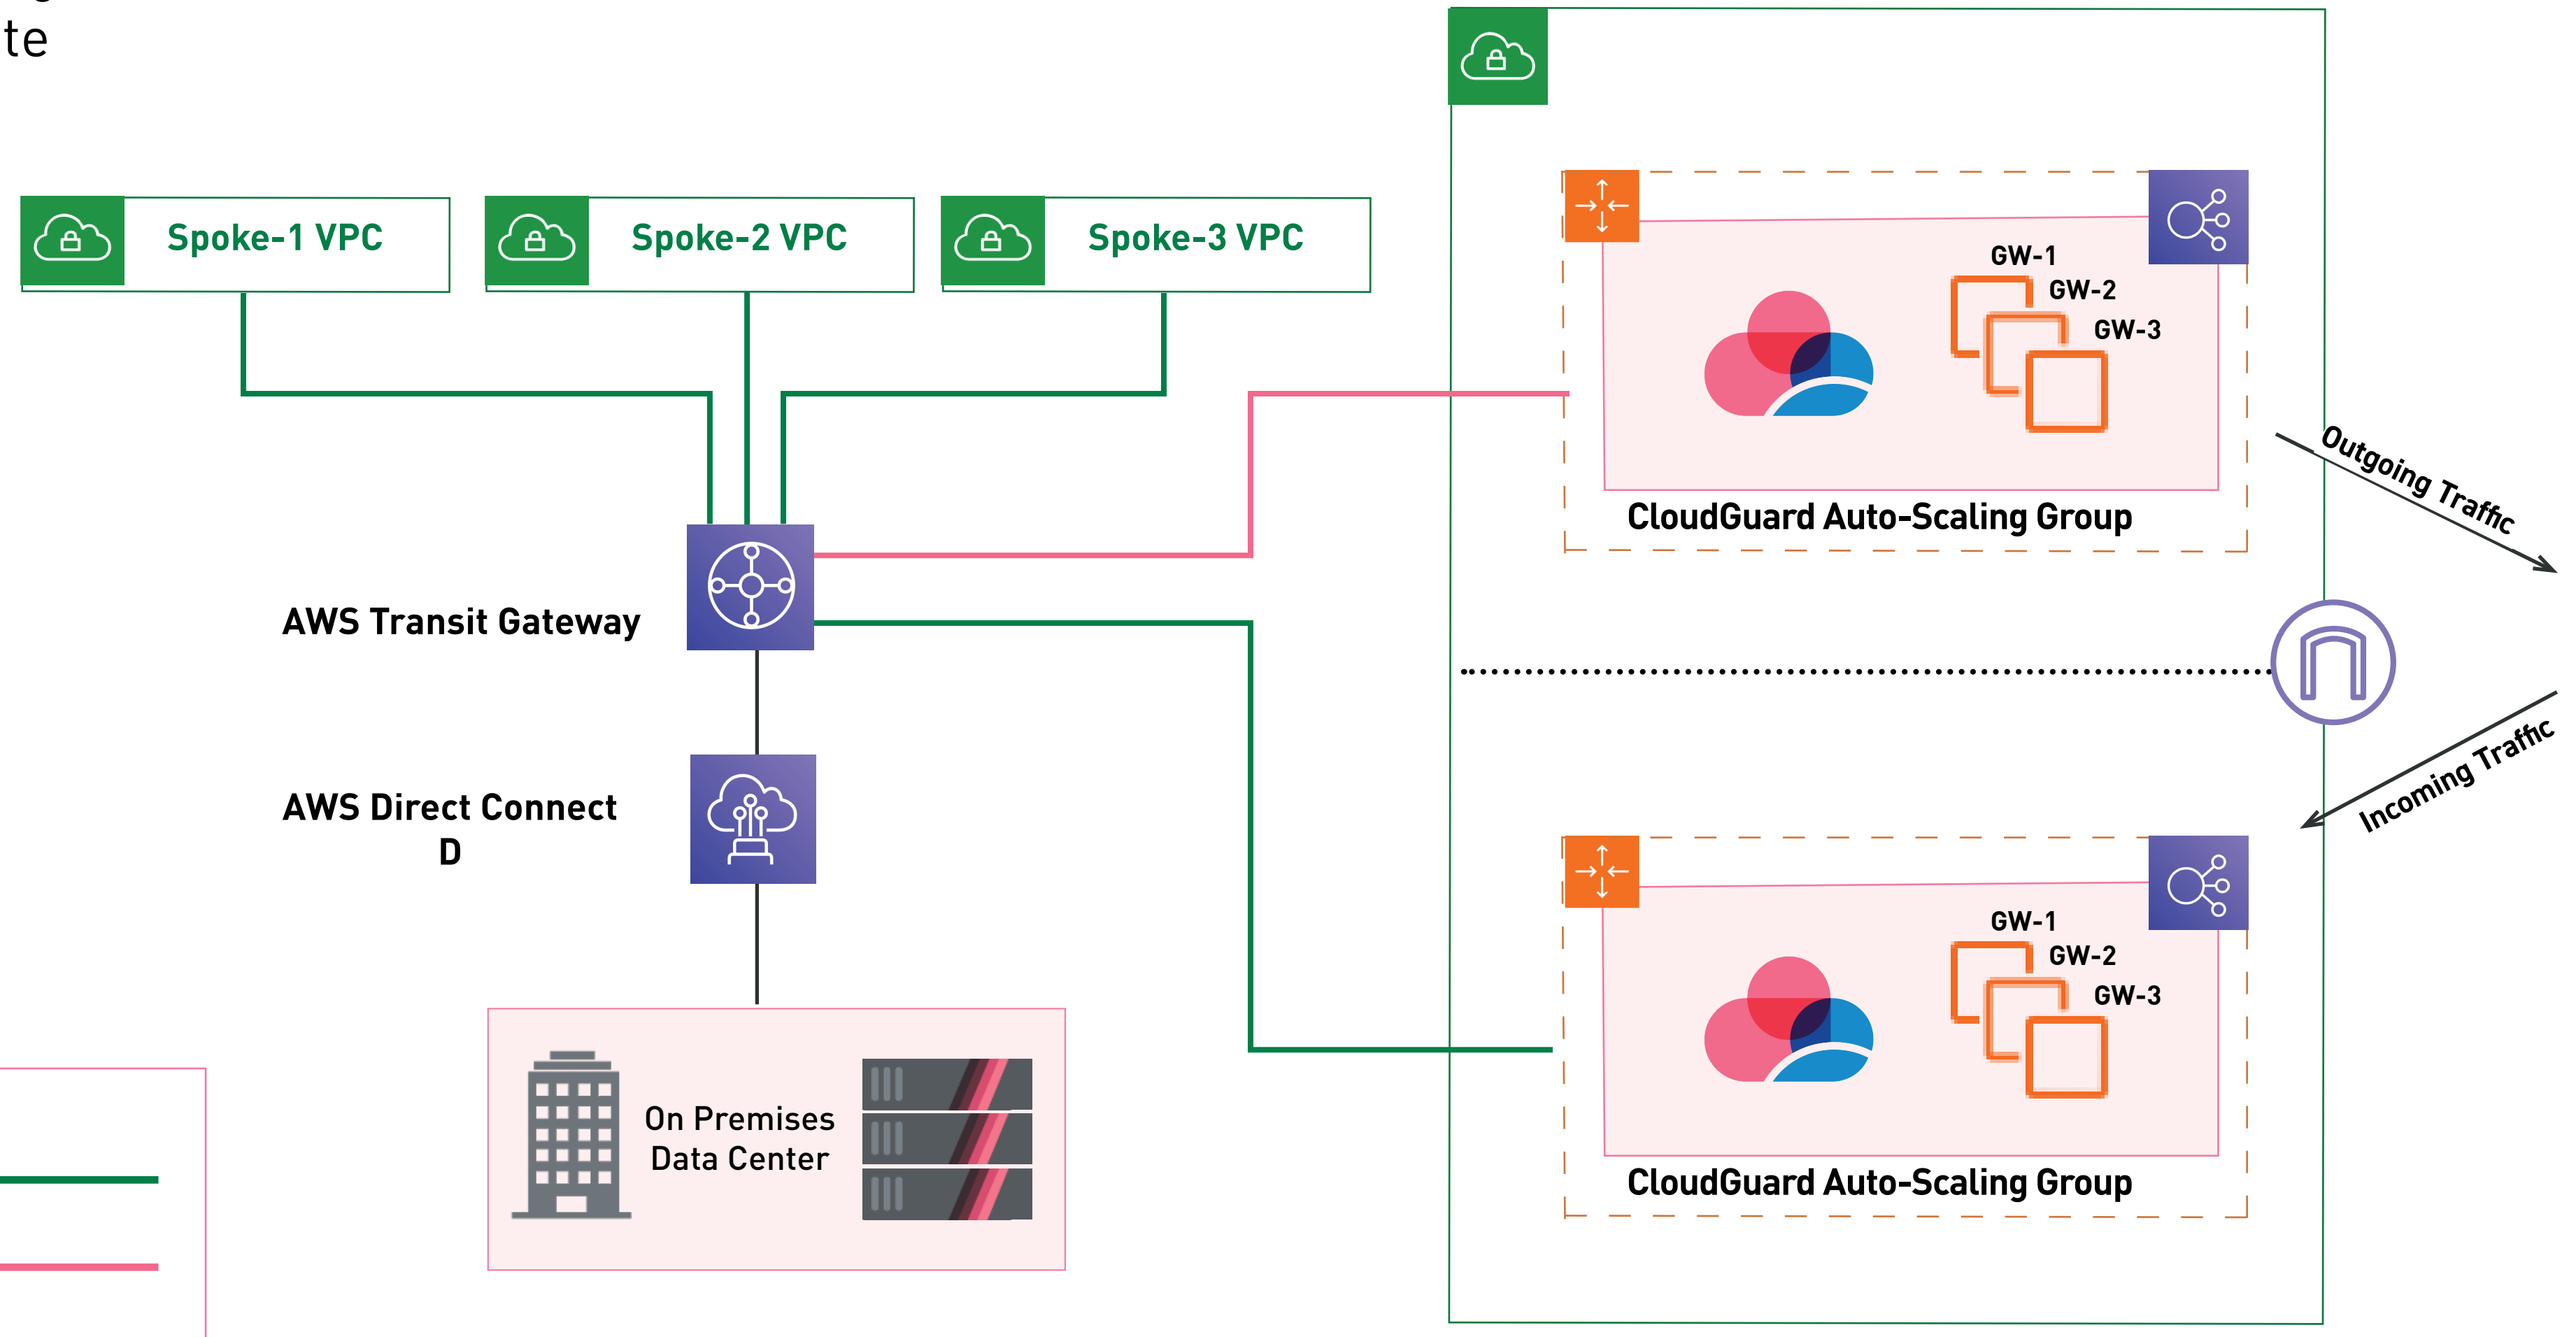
te

Spoke-1 VPC

Spoke-2 VPC

Spoke-3 VPC

AWS Transit Gateway

AWS Direct Connect
D

On Premises
Data Center

GW-1
GW-2
GW-3

CloudGuard Auto-Scaling Group

Outgoing Traffic

Incoming Traffic

GW-1
GW-2
GW-3

CloudGuard Auto-Scaling Group